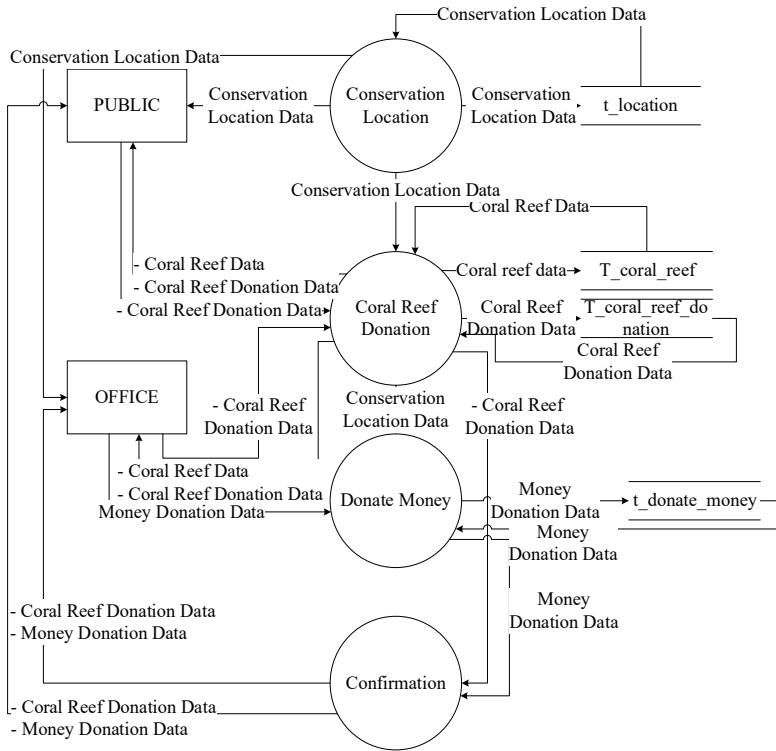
Conservation Location Data

Conservation Location Data

PUBLIC

Conservation Location Data

Conservation Location

Conservation Location Data

t_location

Conservation Location Data

Coral Reef Data

- Coral Reef Data
- Coral Reef Donation Data
- Coral Reef Donation Data

Coral Reef Donation

Coral reef data

T_coral_reef

Coral Reef Donation Data

T_coral_reef_donation

Coral Reef Donation Data

OFFICE

- Coral Reef Donation Data

Conservation Location Data

- Coral Reef Donation Data

- Coral Reef Data
- Coral Reef Donation Data
Money Donation Data

Donate Money

Money Donation Data

t_donate_money

Money Donation Data

Money Donation Data

- Coral Reef Donation Data
- Money Donation Data

Confirmation

- Coral Reef Donation Data
- Money Donation Data